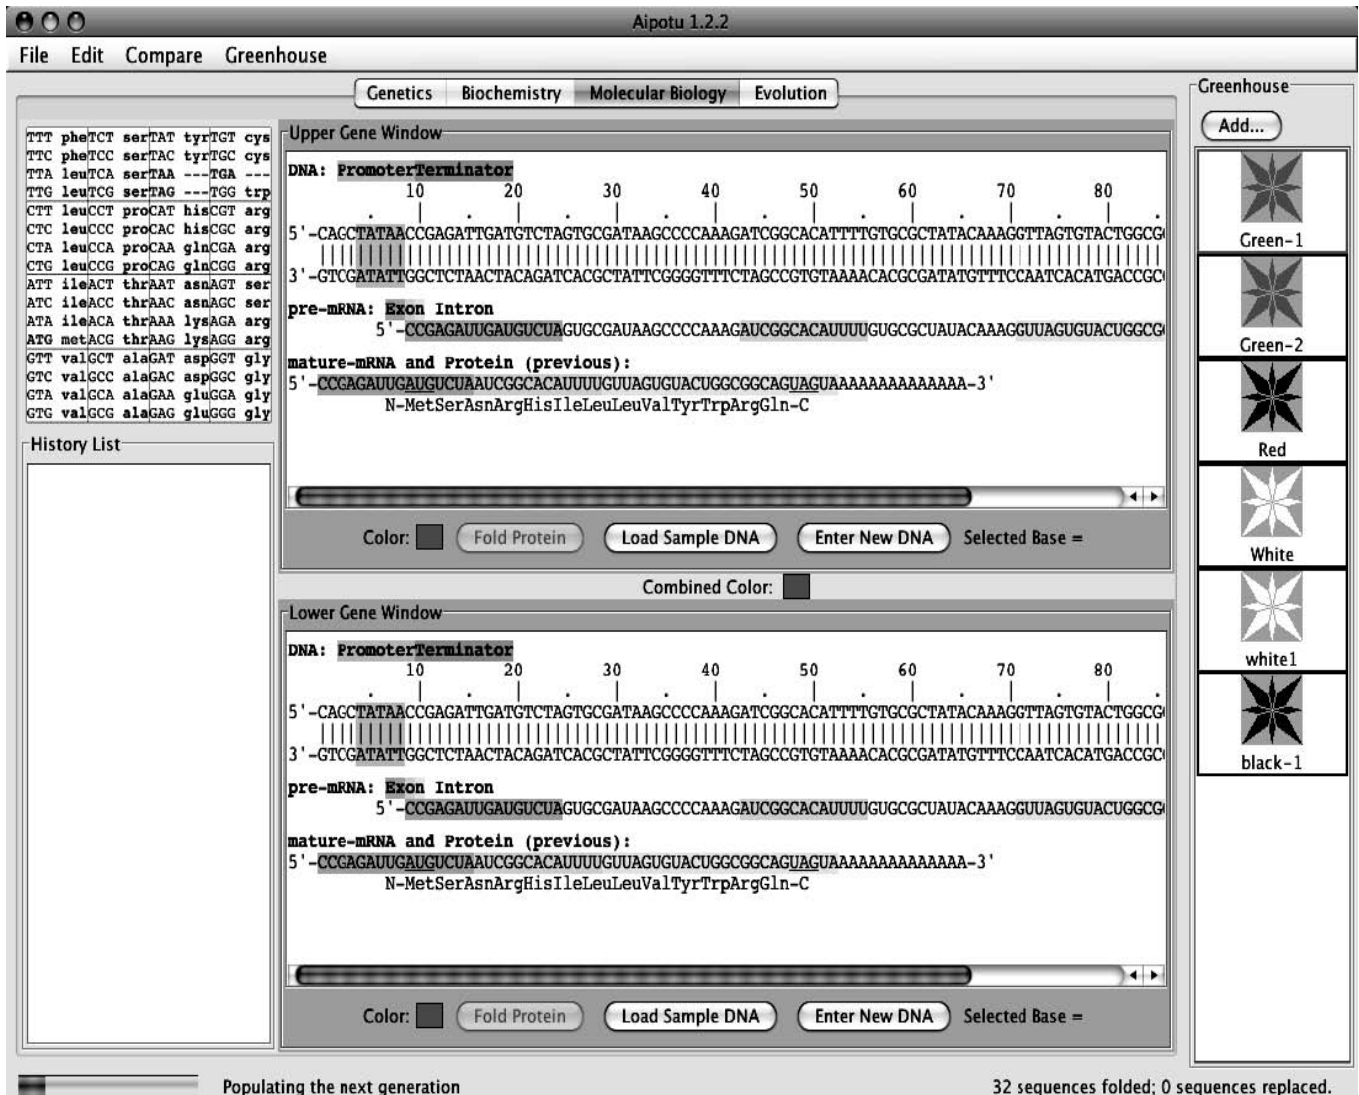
Aipotu 1.2.2

File Edit Compare Greenhouse

Genetics | Biochemistry | Molecular Biology | Evolution

| | | | |
|---|---|---|---|
| TTT phe | TCT ser | TAT tyr | TGT cys |
| TTC phe | TCC ser | TAC tyr | TGC cys |
| TTA leu | TCA ser | TAA --- | TGA --- |
| TTG leu | TCG ser | TAG --- | TGG trp |
| CTT leu | CCT pro | CAT his | CGT arg |
| CTC leu | CCC pro | CAC his | CGC arg |
| CTA leu | CCA pro | CAA gln | CGA arg |
| CTG leu | CCG pro | CAG gln | CGG arg |
| ATT ile | ACT thr | AAT asn | AGT ser |
| ATC ile | ACC thr | AAC asn | AGC ser |
| ATA ile | ACA thr | AAA lys | AGA arg |
| ATG met | ACG thr | AAG lys | AGG arg |
| GTT val | GCT ala | GAT asp | GGT gly |
| GTC val | GCC ala | GAC asp | GGC gly |
| GTA val | GCA ala | GAA glu | GGA gly |
| GTG val | GCG ala | GAG glu | GGG gly |

History List

Upper Gene Window

DNA: PromoterTerminator

10 20 30 40 50 60 70 80

5'-CAGCTATAACCGAGATTGATGTCTAGTGCGATAAGCCCCAAAGATCGGCACATTTTGTGCGCTATACAAAGGTTAGTGTACTGGCG

3'-GTCGATATTGGCTCTAACTACAGATCACGCTATTCGGGGTTTCTAGCCGTGTAAAACACGCGATATGTTTCCAATCACATGACCGC

pre-mRNA: Exon Intron

5'-CCGAGAUUGAUGUCUAGUGCGAUAAGCCCCAAAGAUCGGCACAUUUUGUGCGCUAUACAAAGGUUAGUGUACUGGCG

mature-mRNA and Protein (previous):

5'-CCGAGAUUGAUGUCUAAUCGGCACAUUUUGUUAGUGUACUGGCGGCAGUAGUAAAAAAAAAAAAAA-3'

N-MetSerAsnArgHisIleLeuLeuValTyrTrpArgGln-C

Color: Fold Protein Load Sample DNA Enter New DNA Selected Base =

Combined Color:

Lower Gene Window

DNA: PromoterTerminator

10 20 30 40 50 60 70 80

5'-CAGCTATAACCGAGATTGATGTCTAGTGCGATAAGCCCCAAAGATCGGCACATTTTGTGCGCTATACAAAGGTTAGTGTACTGGCG

3'-GTCGATATTGGCTCTAACTACAGATCACGCTATTCGGGGTTTCTAGCCGTGTAAAACACGCGATATGTTTCCAATCACATGACCGC

pre-mRNA: Exon Intron

5'-CCGAGAUUGAUGUCUAGUGCGAUAAGCCCCAAAGAUCGGCACAUUUUGUGCGCUAUACAAAGGUUAGUGUACUGGCG

mature-mRNA and Protein (previous):

5'-CCGAGAUUGAUGUCUAAUCGGCACAUUUUGUUAGUGUACUGGCGGCAGUAGUAAAAAAAAAAAAAA-3'

N-MetSerAsnArgHisIleLeuLeuValTyrTrpArgGln-C

Color: Fold Protein Load Sample DNA Enter New DNA Selected Base =

Greenhouse

Add...

Green-1

Green-2

Red

White

white1

black-1

Populating the next generation

32 sequences folded; 0 sequences replaced.